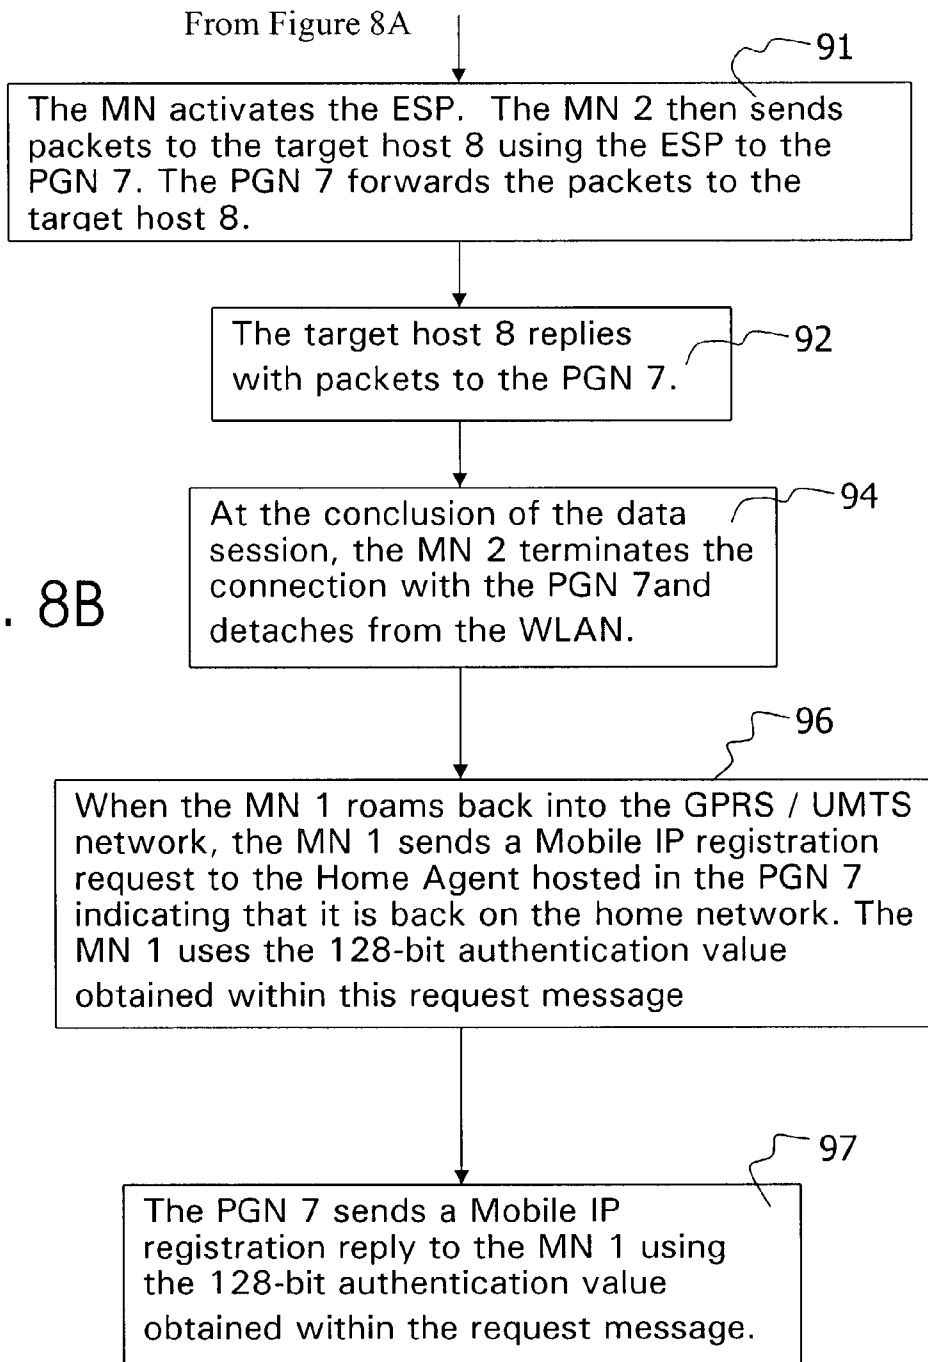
From Figure 8A

91

The MN activates the ESP. The MN 2 then sends packets to the target host 8 using the ESP to the PGN 7. The PGN 7 forwards the packets to the target host 8.

The target host 8 replies with packets to the PGN 7.

92

At the conclusion of the data session, the MN 2 terminates the connection with the PGN 7and detaches from the WLAN.

94

. 8B

96

When the MN 1 roams back into the GPRS / UMTS network, the MN 1 sends a Mobile IP registration request to the Home Agent hosted in the PGN 7 indicating that it is back on the home network. The MN 1 uses the 128-bit authentication value obtained within this request message

97

The PGN 7 sends a Mobile IP registration reply to the MN 1 using the 128-bit authentication value obtained within the request message.